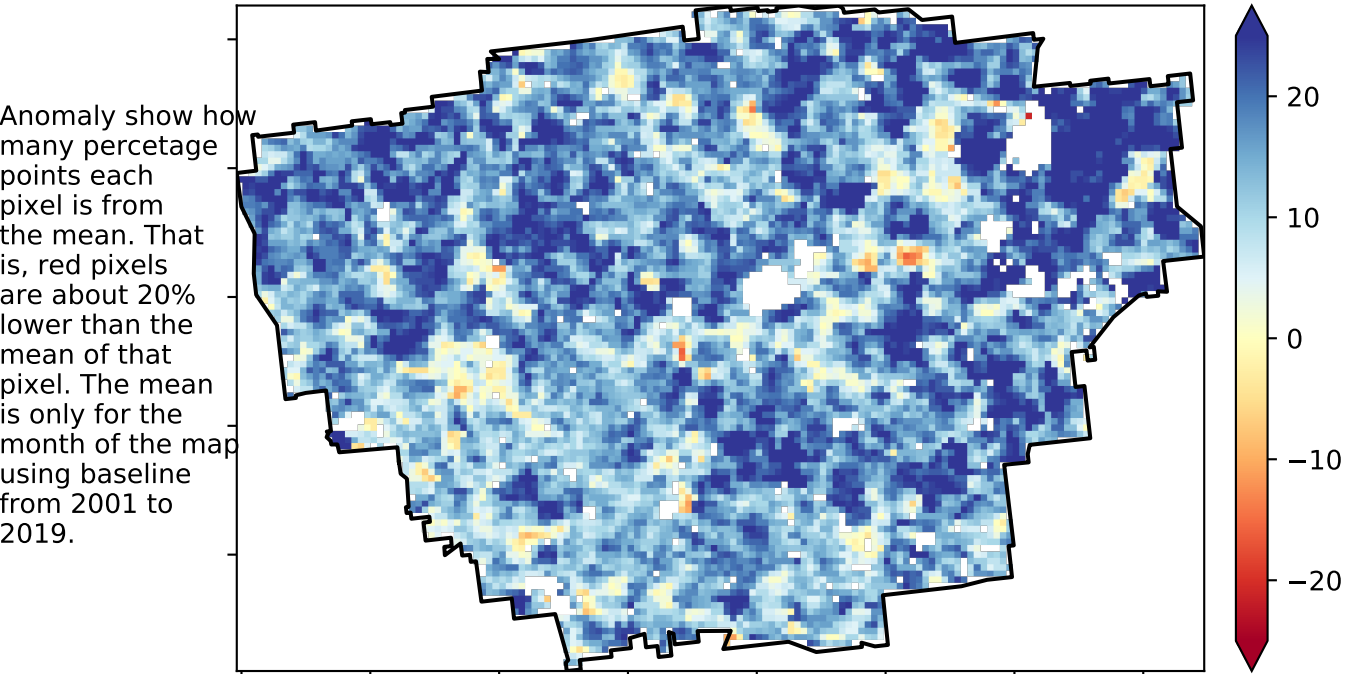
Anomaly show how many percetage points each pixel is from the mean. That is, red pixels are about 20% lower than the mean of that pixel. The mean is only for the month of the map using baseline from 2001 to 2019.

20
10
0
−10
−20